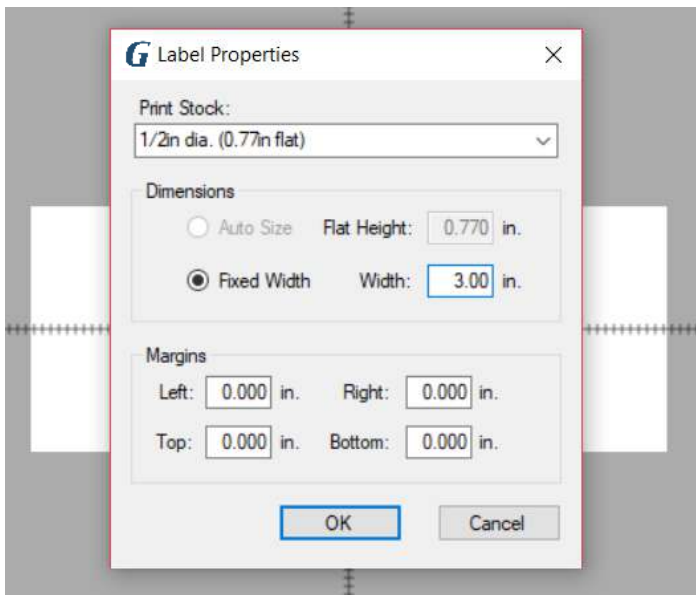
G Label Properties

×

Print Stock:

1/2in dia. (0.77in flat)

Dimensions

Auto Size

Flat Height: 0.770 in.

Fixed Width

Width: 3.00 in.

Margins

Left: 0.000 in.

Right: 0.000 in.

Top: 0.000 in.

Bottom: 0.000 in.

OK

Cancel